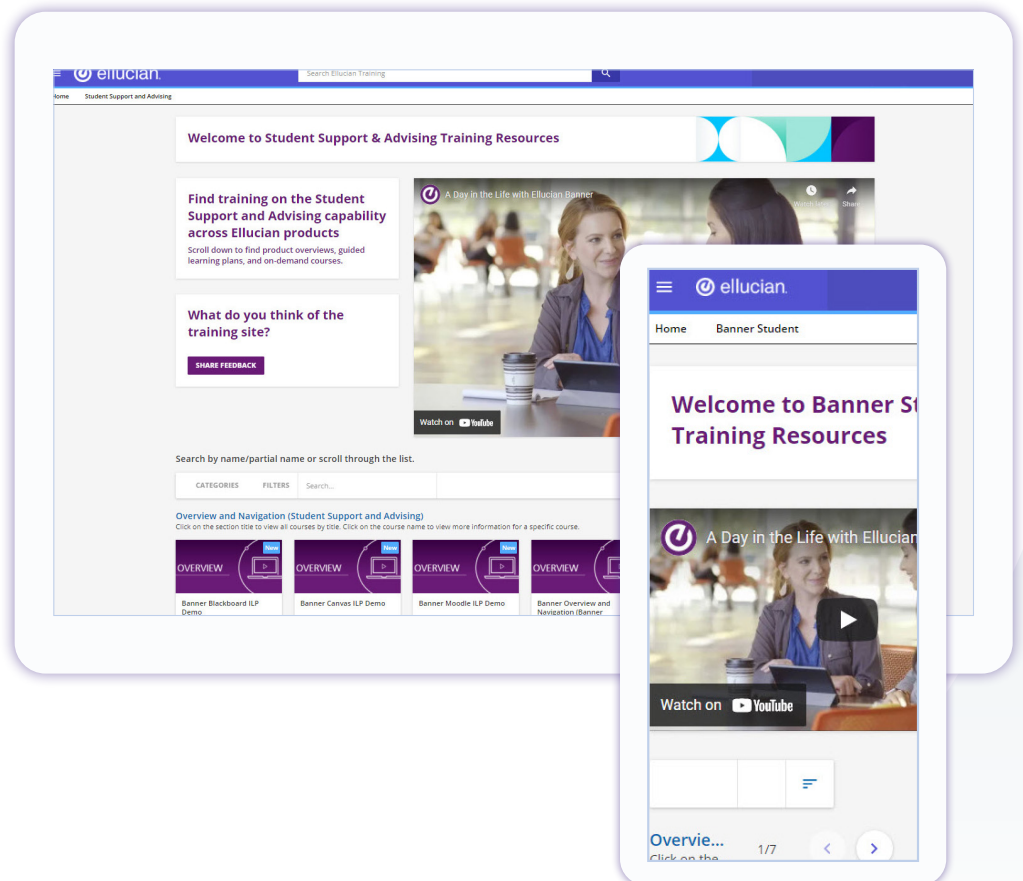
ellucian.

Search Ellucian Training

Home Student Support and Advising

Welcome to Student Support & Advising Training Resources

Find training on the Student Support and Advising capability across Ellucian products

Scroll down to find product overviews, guided learning plans, and on-demand courses.

What do you think of the training site?

SHARE FEEDBACK

A Day in the Life with Ellucian Banner

Watch later

Share

Watch on YouTube

Search by name/partial name or scroll through the list.

CATEGORIES FILTERS Search...

Overview and Navigation (Student Support and Advising)

Click on the section title to view all courses by title. Click on the course name to view more information for a specific course.

New OVERVIEW

Banner Blackboard ILP Demo

New OVERVIEW

Banner Canvas ILP Demo

New OVERVIEW

Banner Moodle ILP Demo

OVERVIEW

Banner Overview and Navigation (Banner

ellucian.

Home Banner Student

Welcome to Banner St Training Resources

A Day in the Life with Ellucian

Watch on YouTube

Overvie...

Click on the

1/7